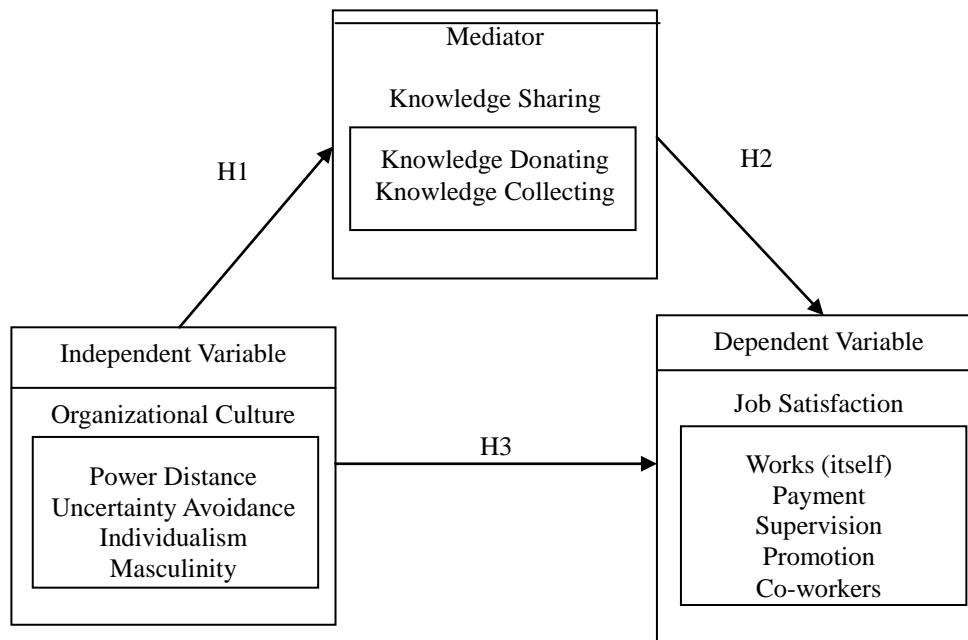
Mediator

Knowledge Sharing

Knowledge Donating
Knowledge Collecting

H1

H2

Independent Variable

Organizational Culture

Power Distance
Uncertainty Avoidance
Individualism
Masculinity

H3

Dependent Variable

Job Satisfaction

Works (itself)
Payment
Supervision
Promotion
Co-workers